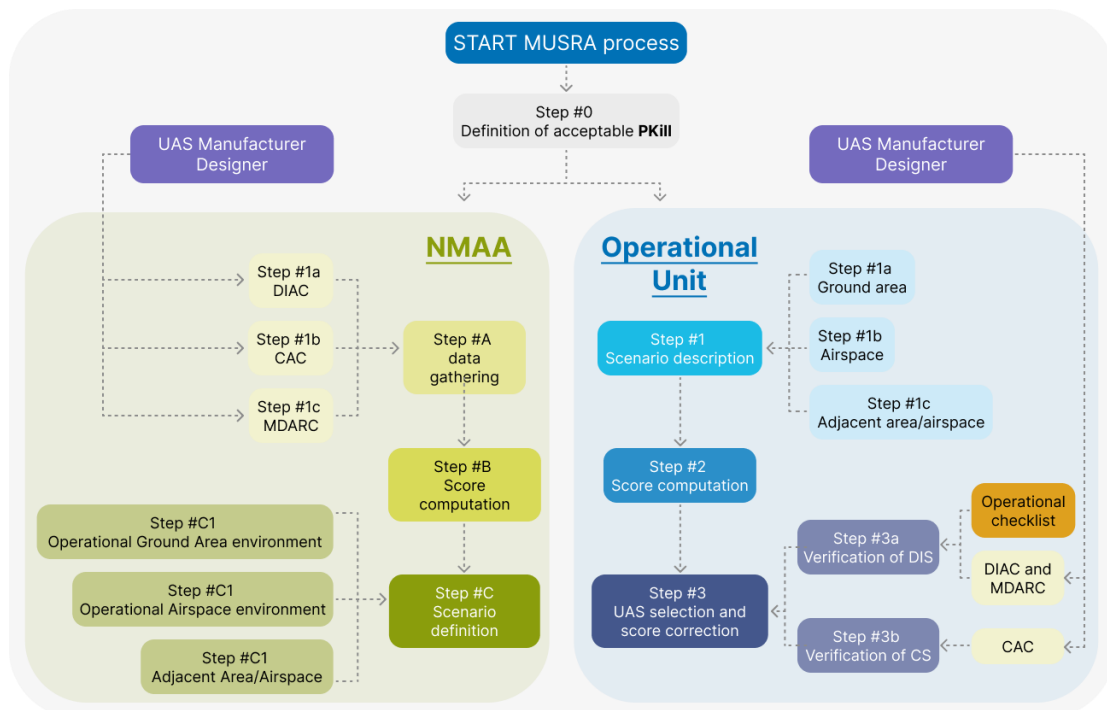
START MUSRA process

Step #0
Definition of acceptable **PKill**

UAS Manufacturer Designer

UAS Manufacturer Designer

NMAA

Step #1a
DIAC

Step #1b
CAC

Step #1c
MDARC

Step #A
data gathering

Step #B
Score computation

Step #C1
Operational Ground Area environment

Step #C1
Operational Airspace environment

Step #C1
Adjacent Area/Airspace

Step #C
Scenario definition

Operational Unit

Step #1a
Ground area

Step #1b
Airspace

Step #1c
Adjacent area/airspace

Step #1
Scenario description

Step #2
Score computation

Operational checklist

Step #3a
Verification of DIS

DIAC and MDARC

Step #3
UAS selection and score correction

Step #3b
Verification of CS

CAC